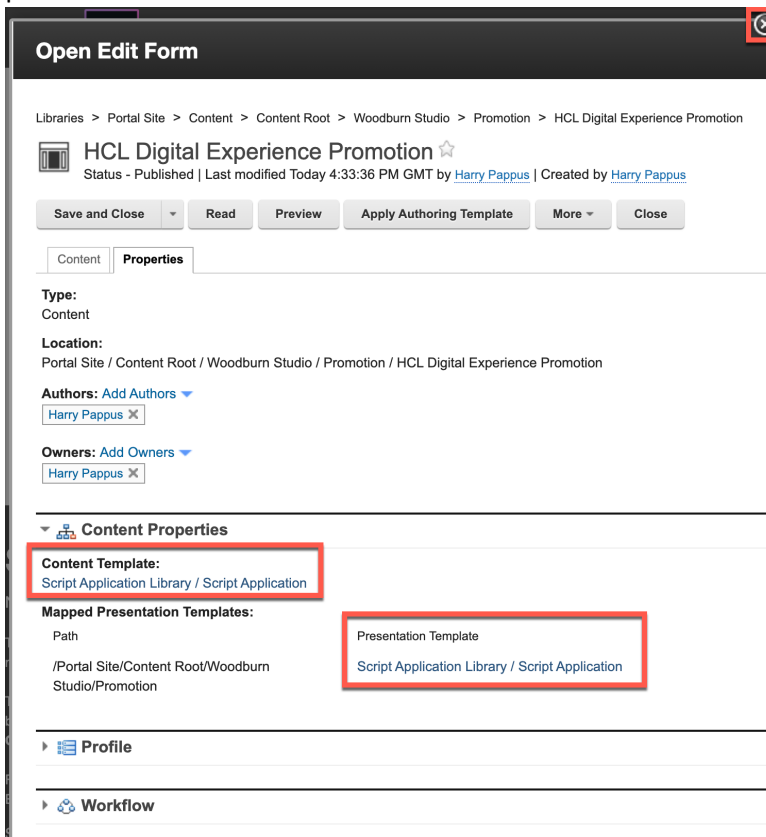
Open Edit Form

Libraries > Portal Site > Content > Content Root > Woodburn Studio > Promotion > HCL Digital Experience Promotion

HCL Digital Experience Promotion ☆
Status - Published | Last modified Today 4:33:36 PM GMT by Harry Pappus | Created by Harry Pappus

Save and Close | Read | Preview | Apply Authoring Template | More | Close

Content | Properties

Type:
Content

Location:
Portal Site / Content Root / Woodburn Studio / Promotion / HCL Digital Experience Promotion

Authors: Add Authors
Harry Pappus ✕

Owners: Add Owners
Harry Pappus ✕

Content Properties

Content Template:
Script Application Library / Script Application

Mapped Presentation Templates:

| Path | Presentation Template |
|---|---|
| /Portal Site/Content Root/Woodburn Studio/Promotion | Script Application Library / Script Application |

Profile

Workflow